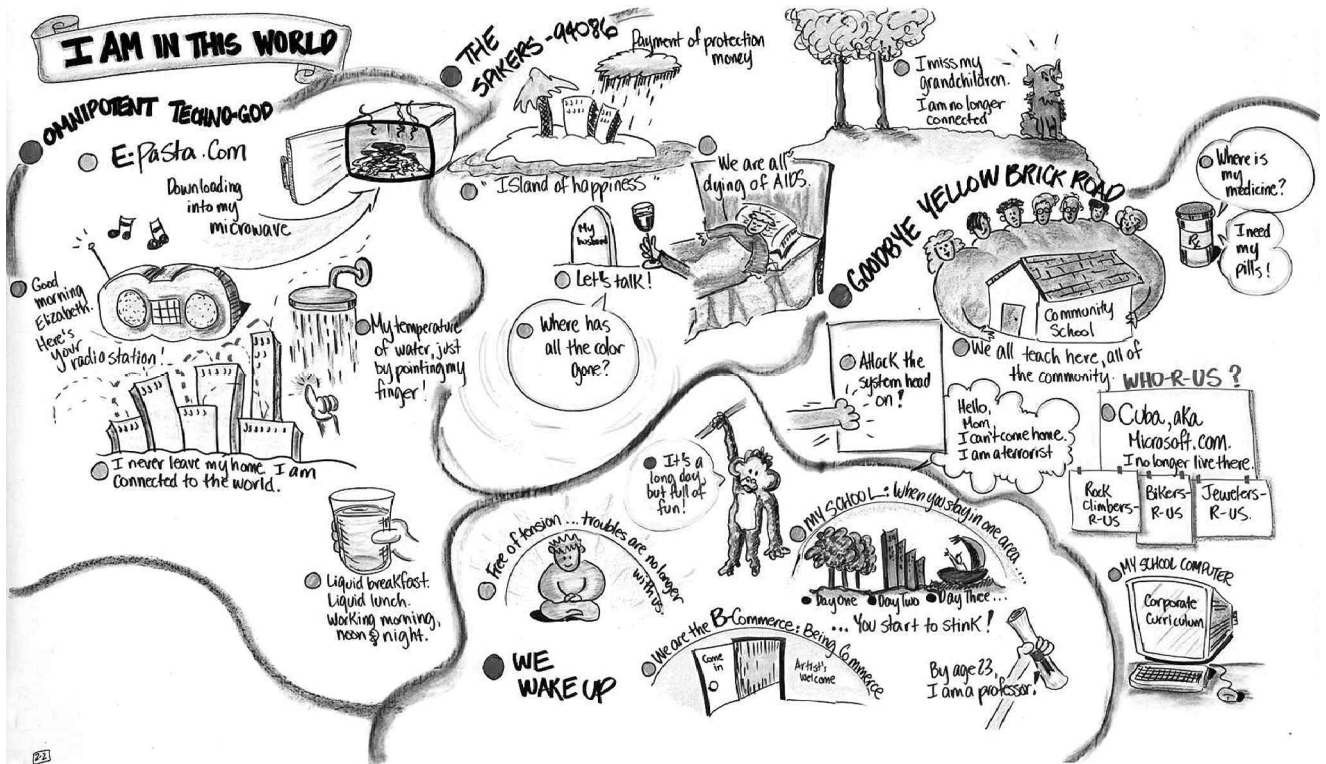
I AM IN THIS WORLD

OMNIPOTENT TECHNO-GOD

E:Pasta.Com

Downloading into my microwave

Good morning Elizabeth. Here's your radio station!

My temperature of water, just by pointing my finger!

I never leave my home. I am connected to the world.

Liquid breakfast. Liquid lunch. Working morning, noon & night.

THE SPIKERS-94086

Payment of protection money

"Island of happiness"

My husband

Let's talk!

Where has all the color gone?

We are all dying of AIDS.

I miss my grandchildren. I am no longer connected

GOODBYE YELLOW BRICK ROAD

Where is my medicine?

I need my pills!

Rx

Community School

We all teach here, all of the community.

Attack the system head on!

Hello, Mom I can't come home. I am a terrorist

WHO-R-US?

Cuba, aka Microsoft.com. I no longer live there.

| Rock Climbers-R-US | Bikers-R-US | Jewelers-R-US. |
|---|---|---|

It's a long day, but full of fun!

Free of tension ... troubles are no longer with us

MY SCHOOL: When you stay in one area...

Day One · Day Two · Day Three...

... You start to stink!

MY SCHOOL COMPUTER

Corporate Curriculum

WE WAKE UP

We are the B-Commerce: Being Commerce

Come in

Artist's welcome

By age 23, I am a professor.

22